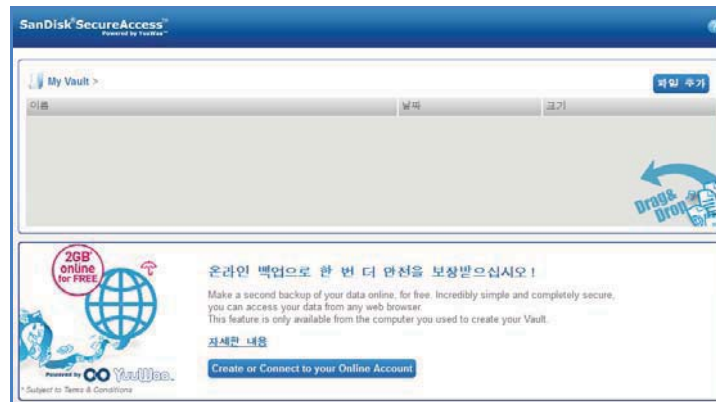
SanDisk SecureAccess™
Powered by YuuWaa™

My Vault >

파일 추가

| 이름 | 날짜 | 크기 |
|---|---|---|

Drag & Drop

2GB* online for FREE

Powered by YuuWaa.

* Subject to Terms & Conditions

온라인 백업으로 한 번 더 안전을 보장받으십시오!

Make a second backup of your data online, for free. Incredibly simple and completely secure, you can access your data from any web browser.
This feature is only available from the computer you used to create your Vault.

자세한 내용

Create or Connect to your Online Account